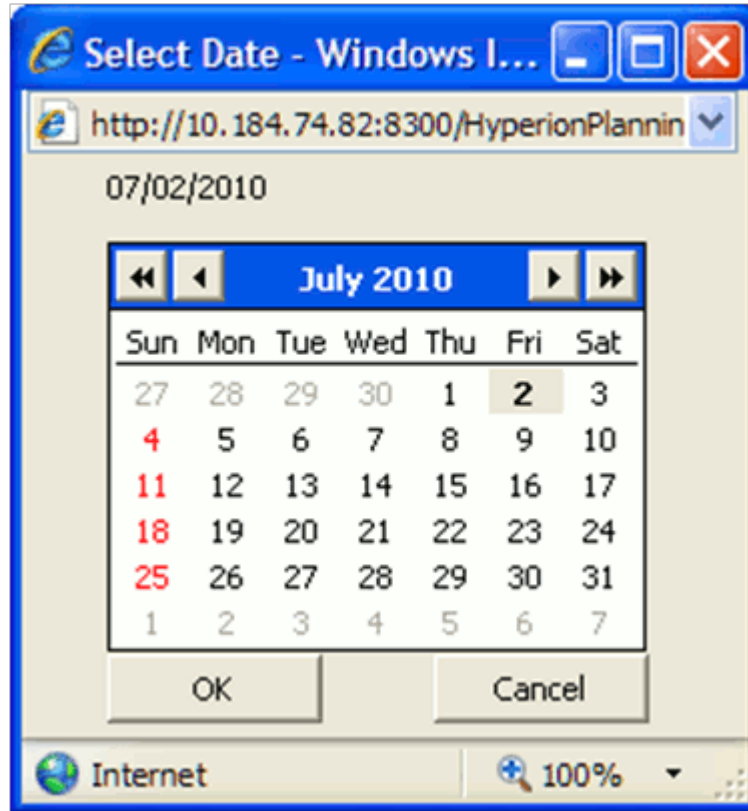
Select Date - Windows I...

http://10.184.74.82:8300/HyperionPlannin

07/02/2010

July 2010

| Sun | Mon | Tue | Wed | Thu | Fri | Sat |
|---|---|---|---|---|---|---|
| 27 | 28 | 29 | 30 | 1 | 2 | 3 |
| 4 | 5 | 6 | 7 | 8 | 9 | 10 |
| 11 | 12 | 13 | 14 | 15 | 16 | 17 |
| 18 | 19 | 20 | 21 | 22 | 23 | 24 |
| 25 | 26 | 27 | 28 | 29 | 30 | 31 |
| 1 | 2 | 3 | 4 | 5 | 6 | 7 |

OK

Cancel

Internet

100%